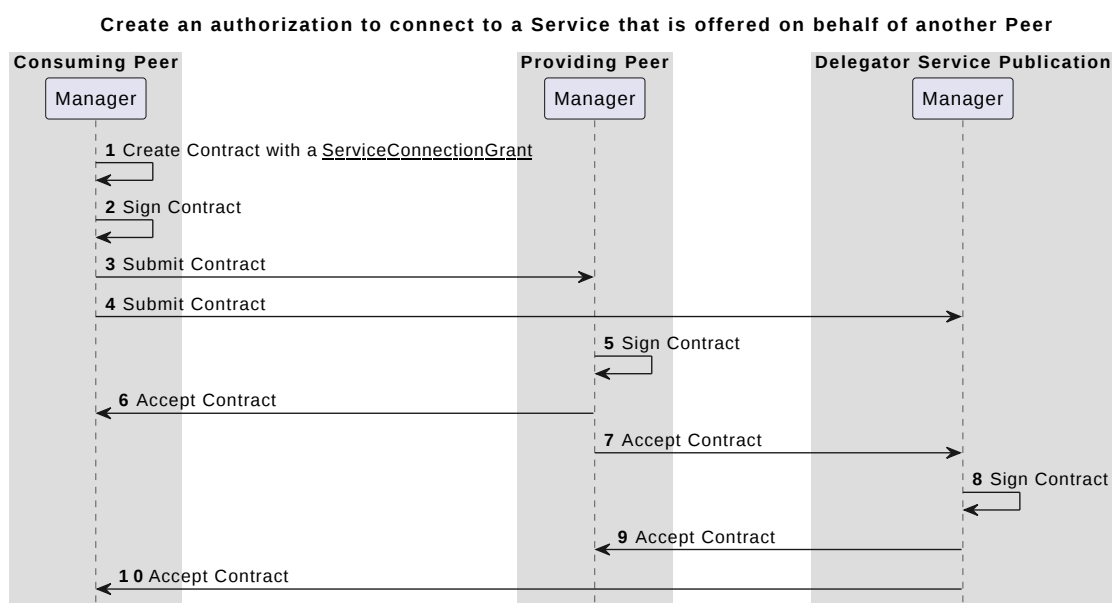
Create an authorization to connect to a Service that is offered on behalf of another Peer

Consuming Peer

Manager

Providing Peer

Manager

Delegator Service Publication

Manager

1 Create Contract with a ServiceConnectionGrant

2 Sign Contract

3 Submit Contract

4 Submit Contract

5 Sign Contract

6 Accept Contract

7 Accept Contract

8 Sign Contract

9 Accept Contract

10 Accept Contract